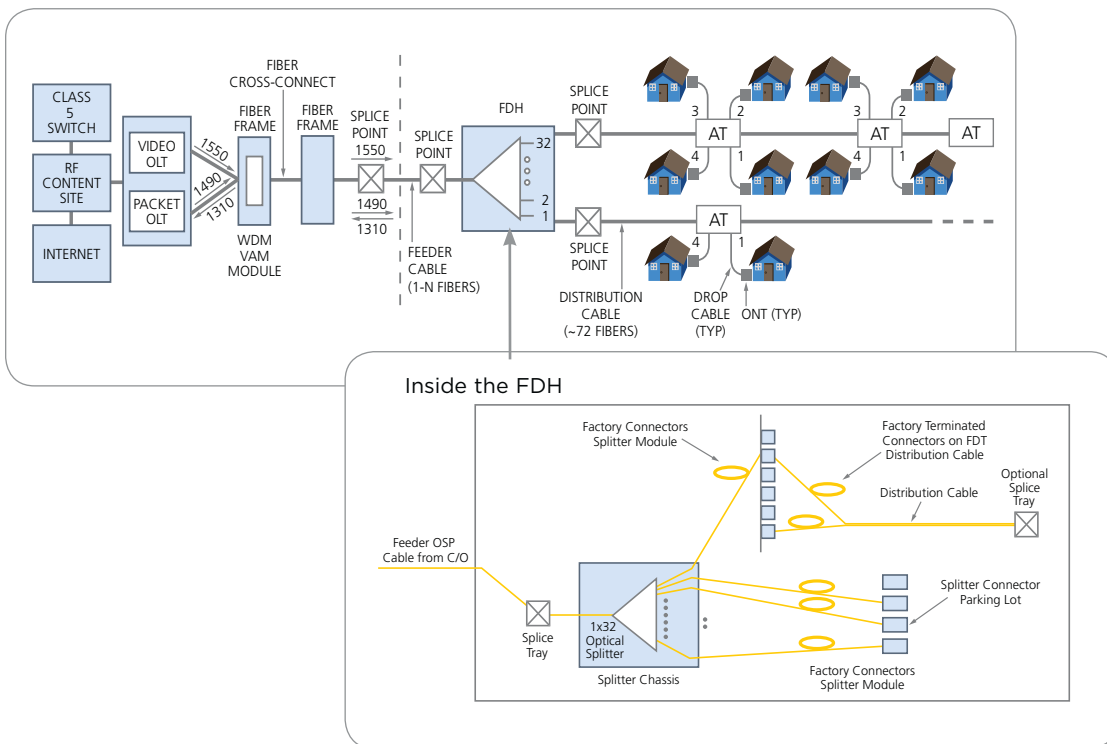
CLASS 5 SWITCH

RF CONTENT SITE

INTERNET

VIDEO OLT

PACKET OLT

1550

1490

1310

FIBER FRAME

WDM VAM MODULE

FIBER CROSS-CONNECT

FIBER FRAME

SPLICE POINT

1550

1490

1310

SPLICE POINT

FEEDER CABLE (1-N FIBERS)

FDH

32

2

1

SPLICE POINT

SPLICE POINT

DISTRIBUTION CABLE (~72 FIBERS)

3

4

AT

2

1

3

4

AT

2

1

AT

AT

4

1

DROP CABLE (TYP)

ONT (TYP)

Inside the FDH

Factory Connectors Splitter Module

Factory Terminated Connectors on FDT Distribution Cable

Optional Splice Tray

Distribution Cable

Feeder OSP Cable from C/O

Splice Tray

1x32 Optical Splitter

Splitter Chassis

Splitter Connector Parking Lot

Factory Connectors Splitter Module